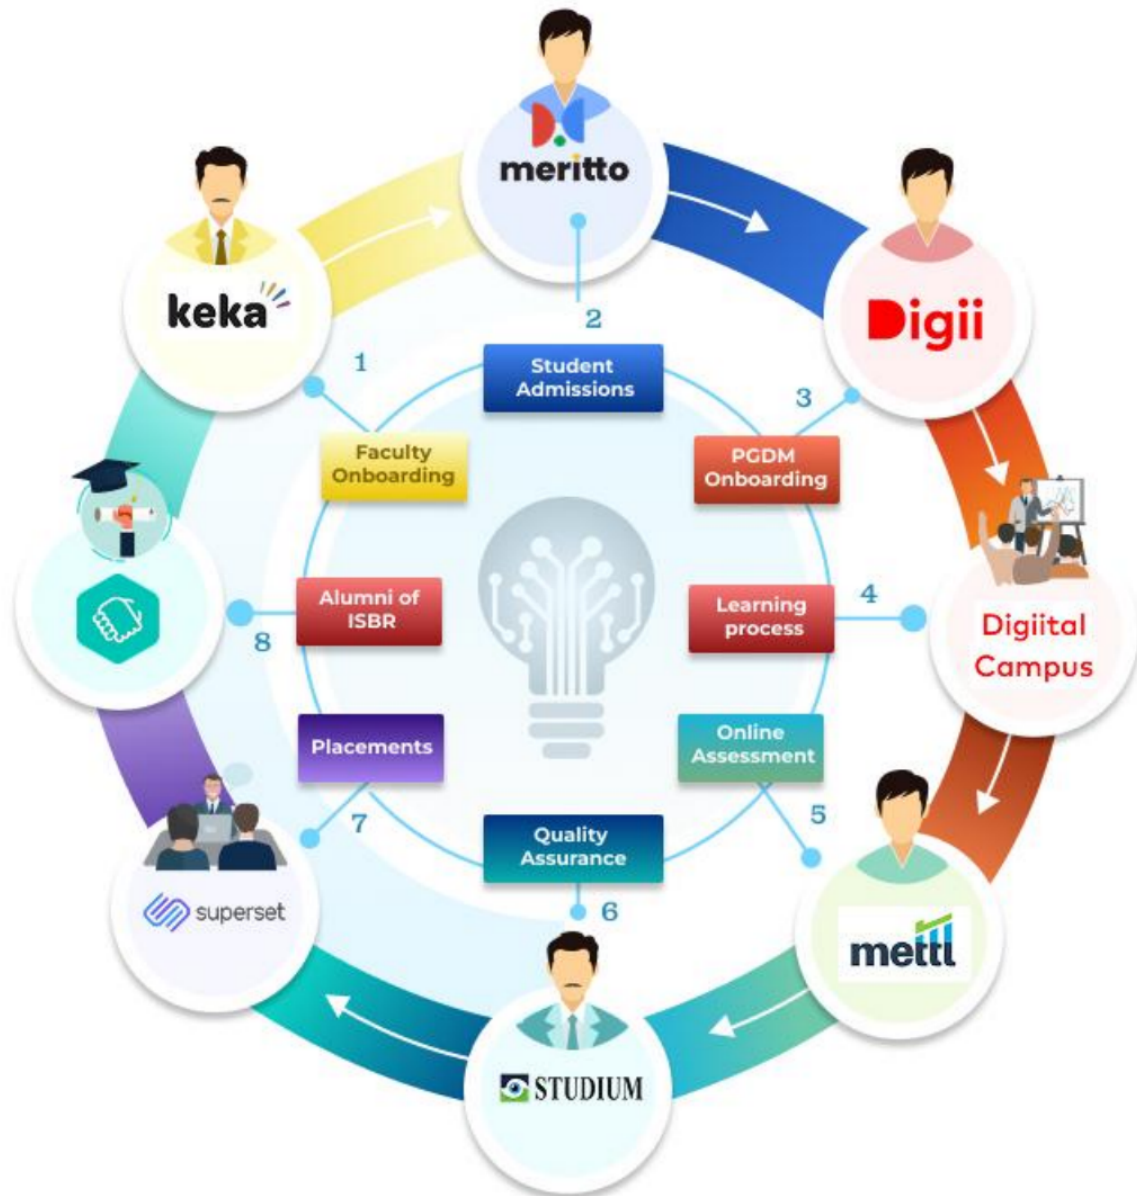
meritto

2

Student Admissions

Digii

3

PGDM Onboarding

Digiital Campus

4

Learning process

mettl

5

Online Assessment

STUDIUM

6

Quality Assurance

superset

7

Placements

8

Alumni of ISBR

keka

1

Faculty Onboarding